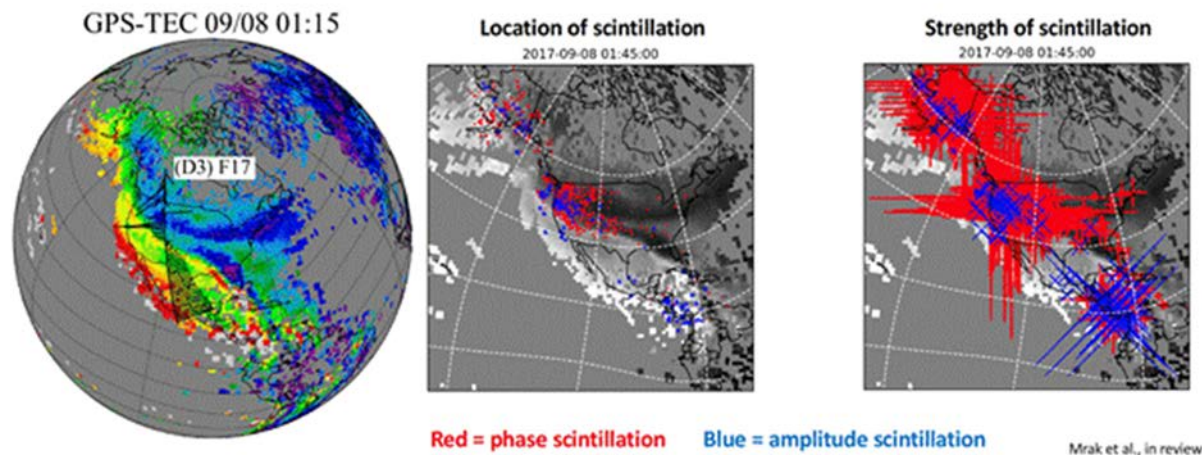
GPS-TEC 09/08 01:15

(D3) F17

Location of scintillation
2017-09-08 01:45:00

Strength of scintillation
2017-09-08 01:45:00

Red = phase scintillation Blue = amplitude scintillation

Mrak et al., in review